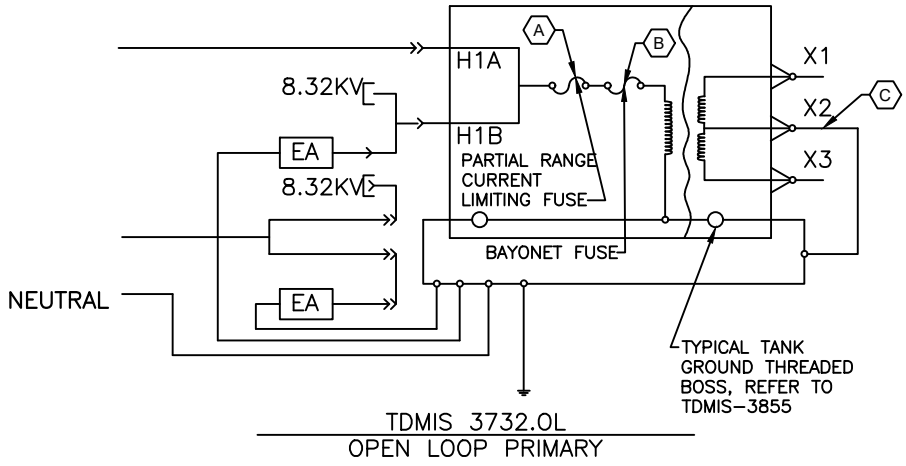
A

B

H1A

8.32KV

H1B

EA

8.32KV

PARTIAL RANGE CURRENT LIMITING FUSE

X1

X2

C

X3

BAYONET FUSE

NEUTRAL

EA

TYPICAL TANK GROUND THREADED BOSS, REFER TO TDMIS–3855

TDMIS 3732.0L

OPEN LOOP PRIMARY